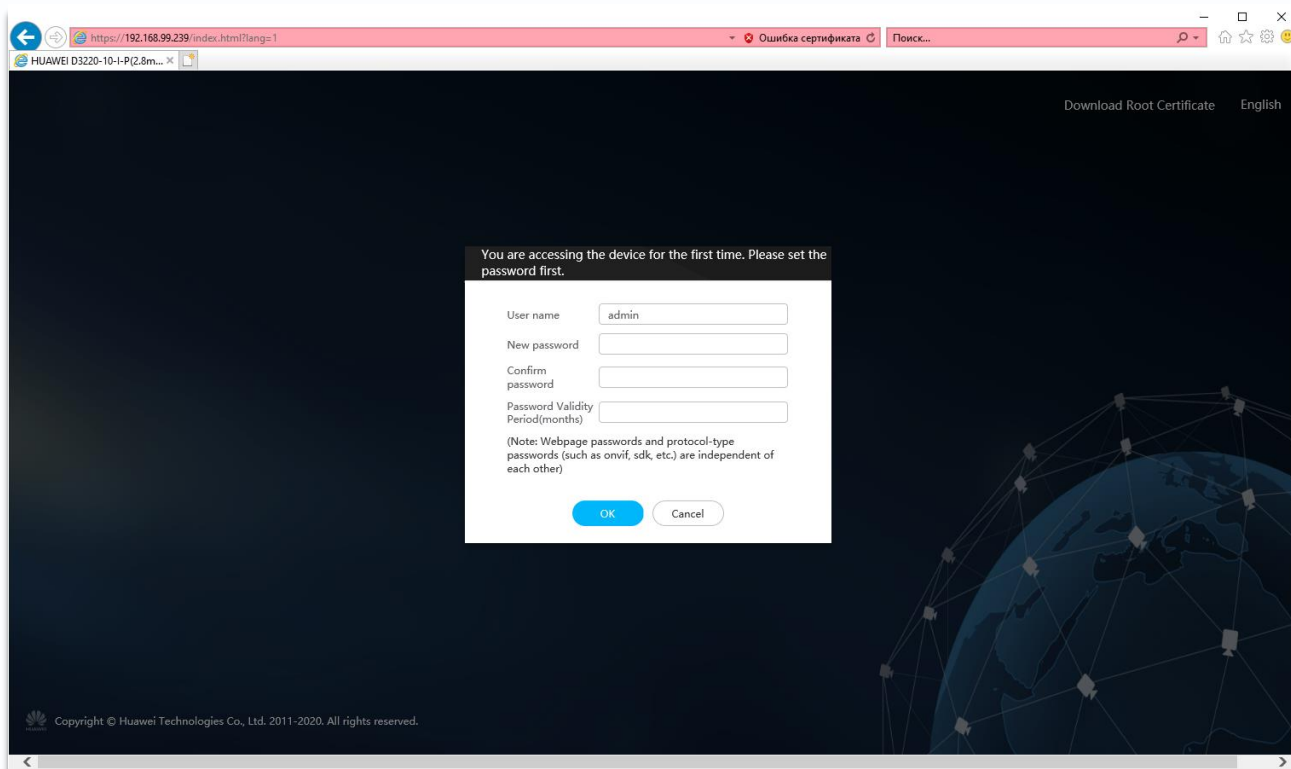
https://192.168.99.239/index.html?lang=1

Ошибка сертификата

Поиск...

HUAWEI D3220-10-I-P(2.8m...

Download Root Certificate English

You are accessing the device for the first time. Please set the password first.

User name admin

New password

Confirm password

Password Validity Period(months)

(Note: Webpage passwords and protocol-type passwords (such as onvif, sdk, etc.) are independent of each other)

OK Cancel

Copyright © Huawei Technologies Co., Ltd. 2011-2020. All rights reserved.